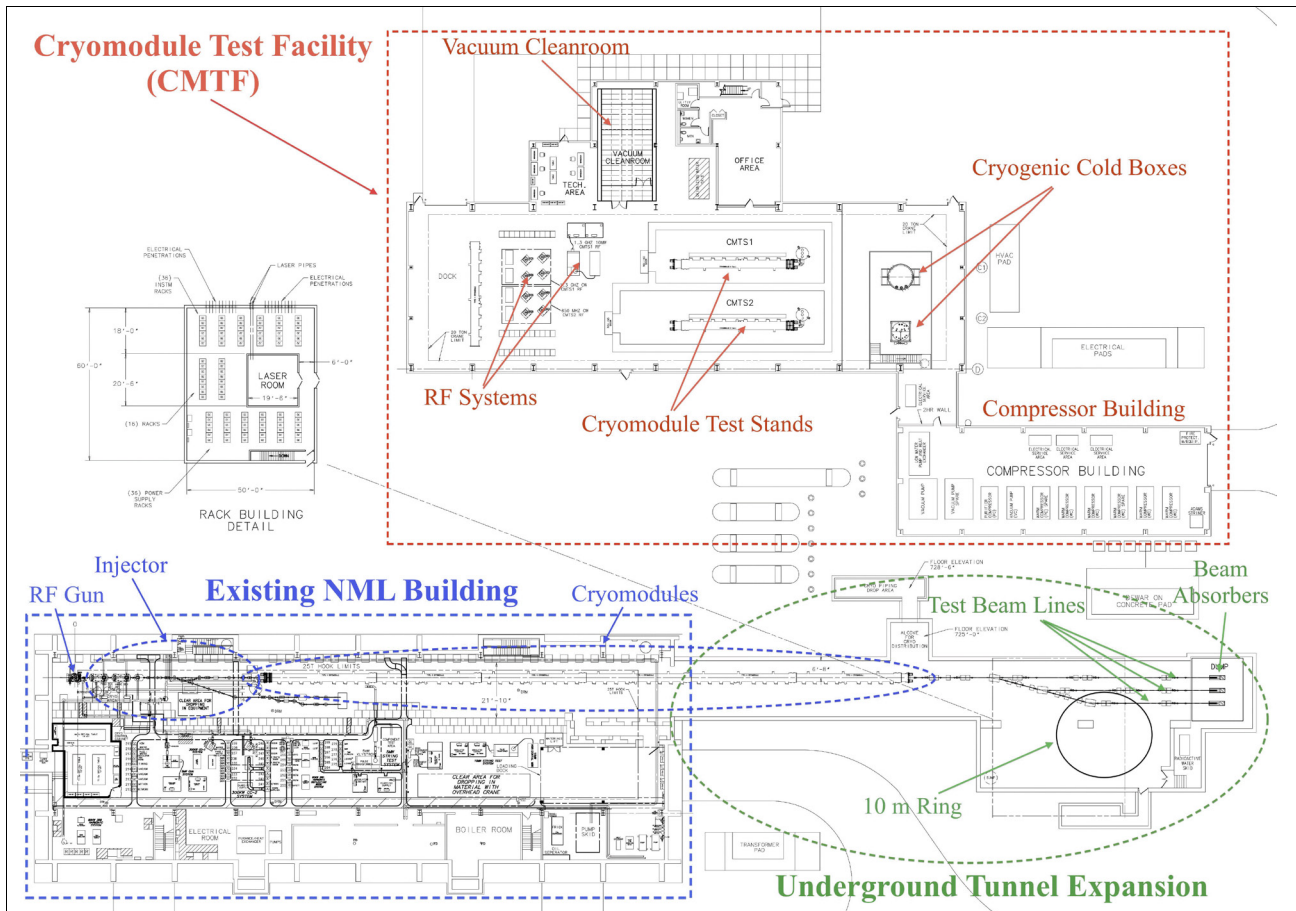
Cryomodule Test Facility (CMTF)

Vacuum Cleanroom

VACUUM CLEANROOM

TECH. AREA

OFFICE AREA

Cryogenic Cold Boxes

HVAC PAD

ELECTRICAL PADS

DOCK

CMTS1

CMTS2

RF Systems

Cryomodule Test Stands

Compressor Building

COMPRESSOR BUILDING

ELECTRICAL PENETRATIONS

LASER PIPES

ELECTRICAL PENETRATIONS

(36) INSTM RACKS

18'-0"

60'-0"

20'-8"

6'-0"

LASER ROOM

19'-8"

(16) RACKS

(36) POWER SUPPLY RACKS

50'-0"

RACK BUILDING DETAIL

Injector

RF Gun

Existing NML Building

Cryomodules

Test Beam Lines

Beam Absorbers

BERMAR ON CONCRETE PAD

FLOOR ELEVATION

FLOOR ELEVATION 725'-0"

ALCOVE FOR CRYO DISTRIBUTION

25T HOOK LIMITS

21'-10"

CLEAR AREA FOR DROPPING IN MATERIAL WITH OVERHEAD CRANE

ELECTRICAL ROOM

BOILER ROOM

PUMP SKID

TRANSFORMER PAD

DUMP

10 m Ring

Underground Tunnel Expansion